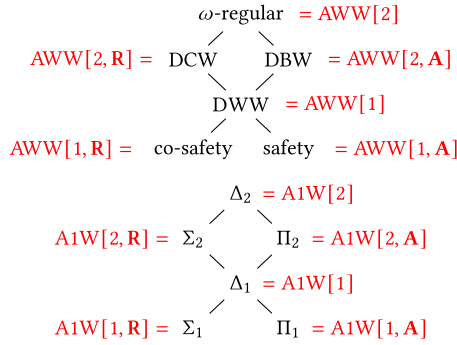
$\omega$-regular $= \mathrm{AWW}[2]$

$\mathrm{AWW}[2, \mathbf{R}] =$ DCW DBW $= \mathrm{AWW}[2, \mathbf{A}]$

DWW $= \mathrm{AWW}[1]$

$\mathrm{AWW}[1, \mathbf{R}] =$ co-safety safety $= \mathrm{AWW}[1, \mathbf{A}]$

$\Delta_2 = \mathrm{A1W}[2]$

$\mathrm{A1W}[2, \mathbf{R}] = \Sigma_2$ $\Pi_2 = \mathrm{A1W}[2, \mathbf{A}]$

$\Delta_1 = \mathrm{A1W}[1]$

$\mathrm{A1W}[1, \mathbf{R}] = \Sigma_1$ $\Pi_1 = \mathrm{A1W}[1, \mathbf{A}]$